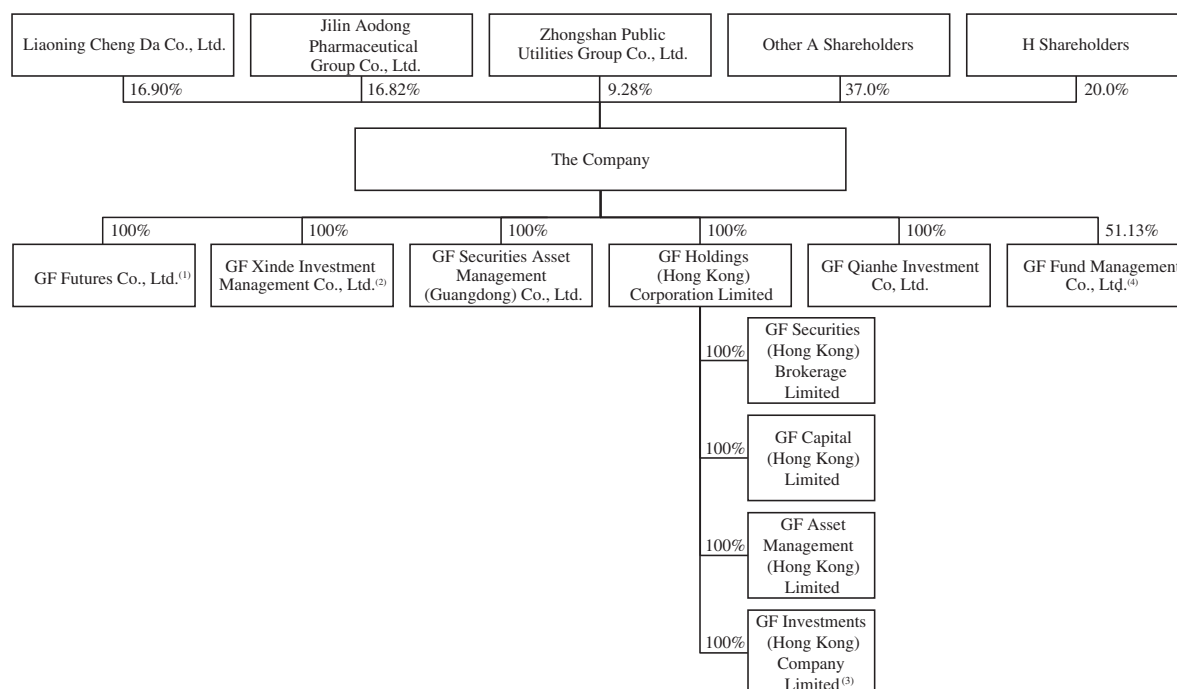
Liaoning Cheng Da Co., Ltd.

Jilin Aodong Pharmaceutical Group Co., Ltd.

Zhongshan Public Utilities Group Co., Ltd.

Other A Shareholders

H Shareholders

16.90%

16.82%

9.28%

37.0%

20.0%

The Company

100%

100%

100%

100%

100%

51.13%

GF Futures Co., Ltd.$^{(1)}$

GF Xinde Investment Management Co., Ltd.$^{(2)}$

GF Securities Asset Management (Guangdong) Co., Ltd.

GF Holdings (Hong Kong) Corporation Limited

GF Qianhe Investment Co, Ltd.

GF Fund Management Co., Ltd.$^{(4)}$

100%

GF Securities (Hong Kong) Brokerage Limited

100%

GF Capital (Hong Kong) Limited

100%

GF Asset Management (Hong Kong) Limited

100%

GF Investments (Hong Kong) Company Limited$^{(3)}$